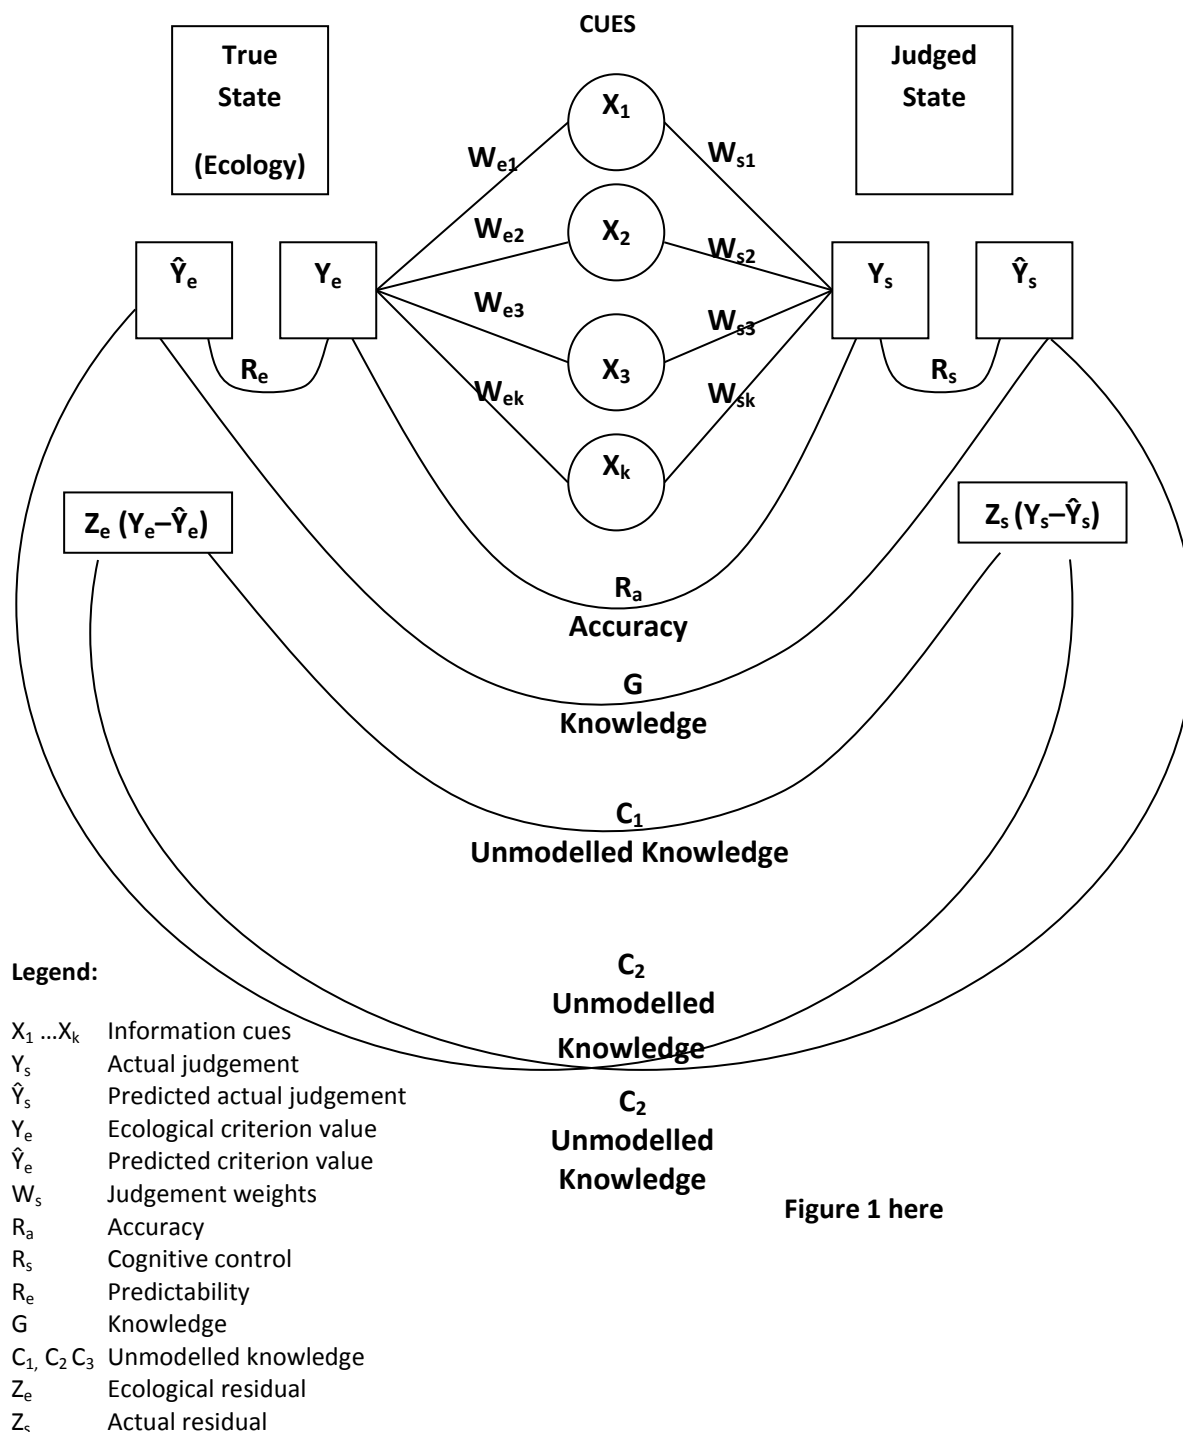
CUES

True State (Ecology)

Judged State

$X_1$

$X_2$

$X_3$

$X_k$

$W_{e1}$

$W_{e2}$

$W_{e3}$

$W_{ek}$

$W_{s1}$

$W_{s2}$

$W_{s3}$

$W_{sk}$

$\hat{Y}_e$

$Y_e$

$Y_s$

$\hat{Y}_s$

$R_e$

$R_s$

$Z_e$ $(Y_e–\hat{Y}_e)$

$Z_s$ $(Y_s–\hat{Y}_s)$

$R_a$
Accuracy

G
Knowledge

$C_1$
Unmodelled Knowledge

$C_2$
Unmodelled Knowledge

$C_2$
Unmodelled Knowledge

Legend:

| | |
|---|---|
| $X_1$ …$X_k$ | Information cues |
| $Y_s$ | Actual judgement |
| $\hat{Y}_s$ | Predicted actual judgement |
| $Y_e$ | Ecological criterion value |
| $\hat{Y}_e$ | Predicted criterion value |
| $W_s$ | Judgement weights |
| $R_a$ | Accuracy |
| $R_s$ | Cognitive control |
| $R_e$ | Predictability |
| G | Knowledge |
| $C_{1,}$ $C_2$ $C_3$ | Unmodelled knowledge |
| $Z_e$ | Ecological residual |
| $Z_s$ | Actual residual |

Figure 1 here